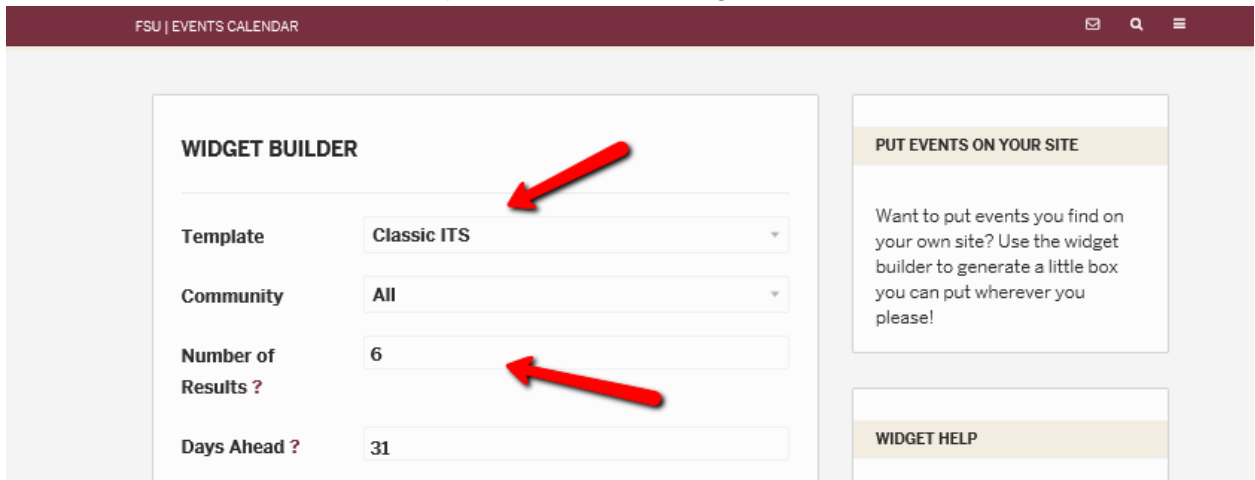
FSU | EVENTS CALENDAR

WIDGET BUILDER

Template Classic ITS

Community All

Number of Results ? 6

Days Ahead ? 31

PUT EVENTS ON YOUR SITE

Want to put events you find on your own site? Use the widget builder to generate a little box you can put wherever you please!

WIDGET HELP